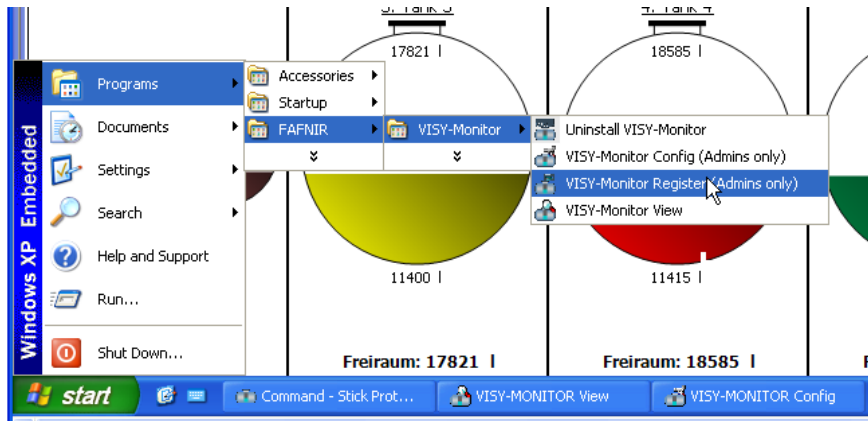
3. Tank 3

4. Tank 4

17821 l

18585 l

Windows XP Embedded

Programs

Documents

Settings

Search

Help and Support

Run...

Shut Down...

Accessories

Startup

FAFNIR

VISY-Monitor

Uninstall VISY-Monitor

VISY-Monitor Config (Admins only)

VISY-Monitor Register (Admins only)

VISY-Monitor View

11400 l

11415 l

Freiraum: 17821 l

Freiraum: 18585 l

start

Command - Stick Prot...

VISY-MONITOR View

VISY-MONITOR Config